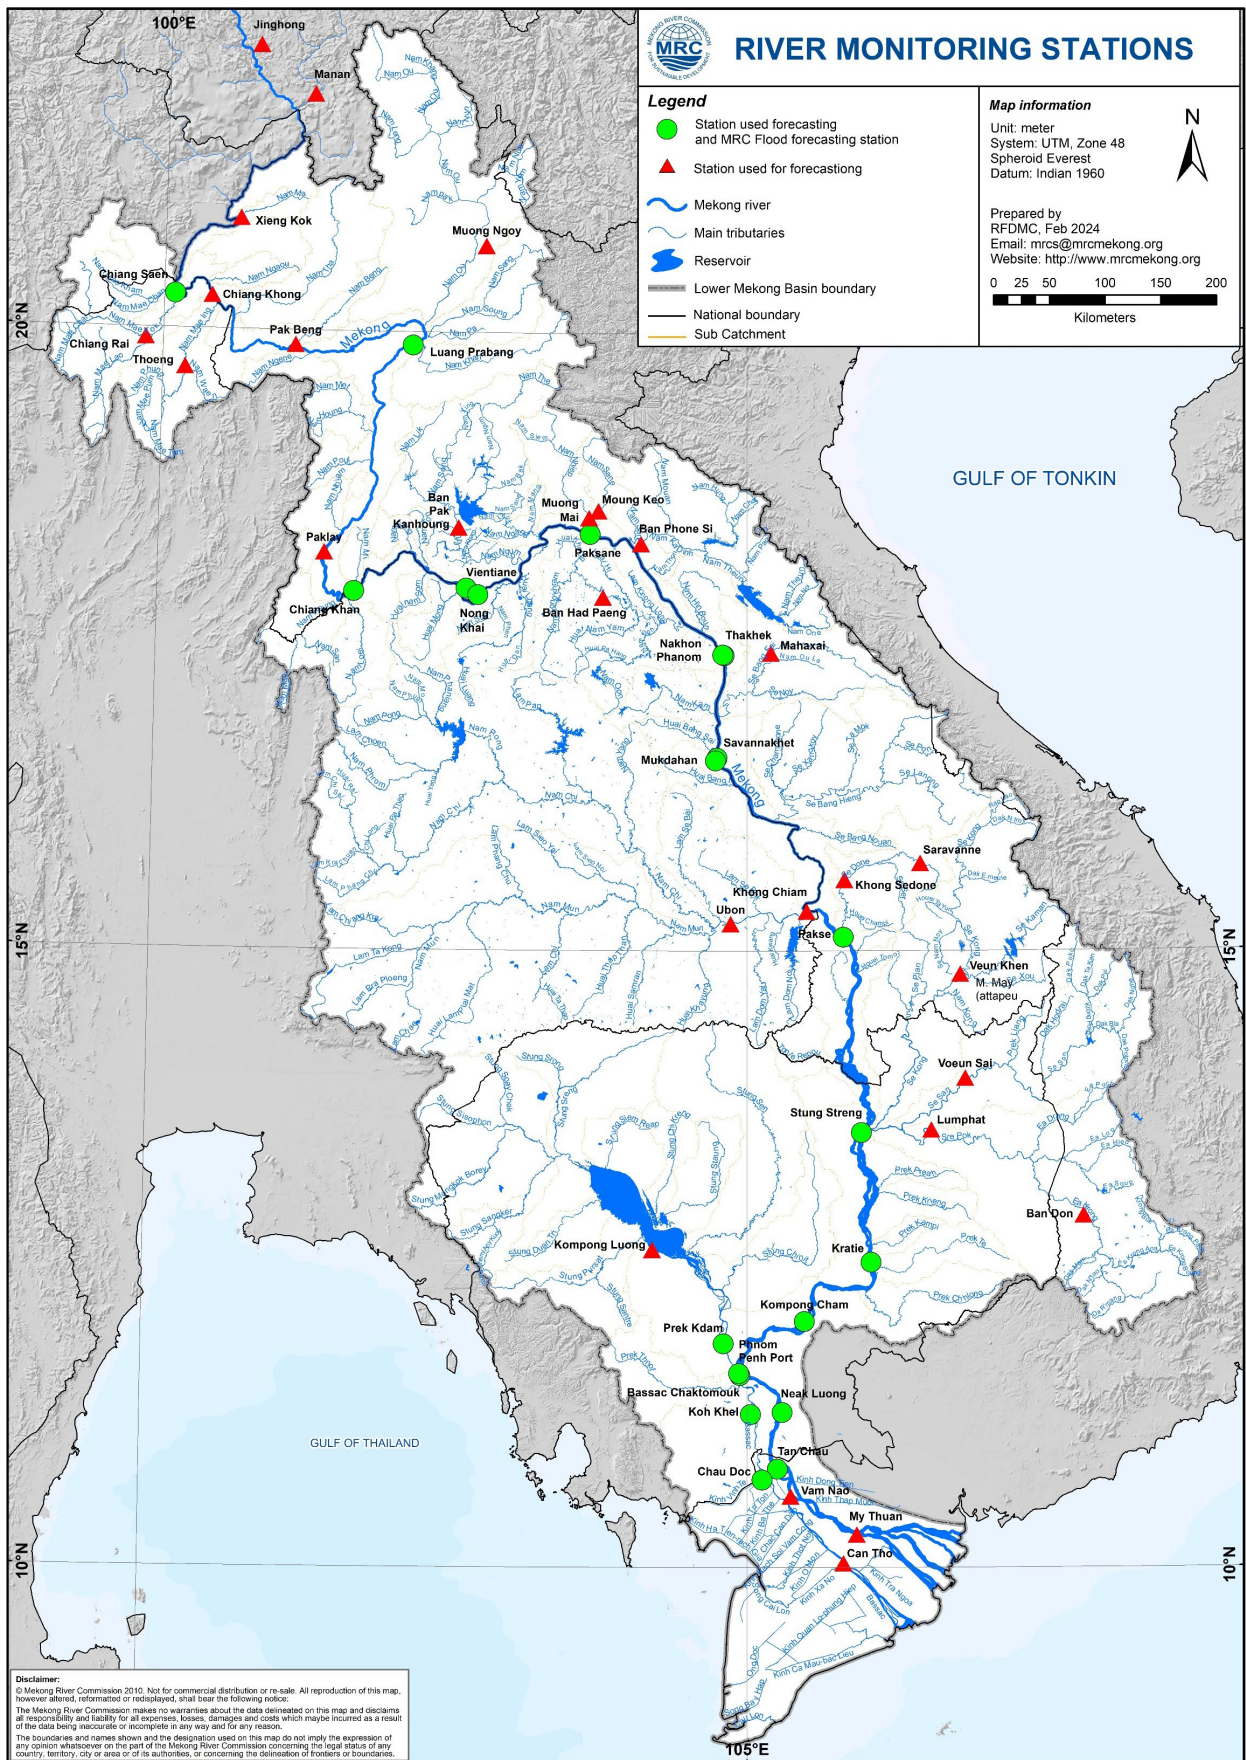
MEKONG RIVER COMMISSION
MRC
FOR SUSTAINABLE DEVELOPMENT

RIVER MONITORING STATIONS

Legend
Station used forecasting and MRC Flood forecasting station
Station used for forecastiong
Mekong river
Main tributaries
Reservoir
Lower Mekong Basin boundary
National boundary
Sub Catchment

Map information
Unit: meter
System: UTM, Zone 48
Spheroid Everest
Datum: Indian 1960

N

Prepared by
RFDMC, Feb 2024
Email: mrcs@mrcmekong.org
Website: http://www.mrcmekong.org

0 25 50 100 150 200
Kilometers

100°E
105°E
20°N
15°N
10°N
20°N
15°N
10°N

Jinghong
Manan
Xieng Kok
Muong Ngoy
Chiang Saen
Chiang Khong
Chiang Rai
Thoeng
Pak Beng
Mekong
Luang Prabang
GULF OF TONKIN
Ban Pak Kanhoung
Muong Mai
Moung Keo
Ban Phone Si
Paklay
Paksane
Vientiane
Chiang Khan
Nong Khai
Ban Had Paeng
Thakhek
Nakhon Phanom
Mahaxai
Savannakhet
Mukdahan
Mekong
Saravanne
Khong Sedone
Khong Chiam
Ubon
Pakse
Veun Khen
M. May (attapeu
Voeun Sai
Stung Streng
Lumphat
Ban Don
Kompong Luong
Kratie
Kompong Cham
Prek Kdam
Phnom Penh Port
Bassac Chaktomouk
Neak Luong
Koh Khel
GULF OF THAILAND
Tan Chau
Chau Doc
Vam Nao
My Thuan
Can Tho

Disclaimer:
© Mekong River Commission 2010. Not for commercial distribution or re-sale. All reproduction of this map, however altered, reformatted or redisplayed, shall bear the following notice:
The Mekong River Commission makes no warranties about the data delineated on this map and disclaims all responsibility and liability for all expenses, losses, damages and costs which maybe incurred as a result of the data being inaccurate or incomplete in any way and for any reason.
The boundaries and names shown and the designation used on this map do not imply the expression of any opinion whatsoever on the part of the Mekong River Commission concerning the legal status of any country, territory, city or area or of its authorities, or concerning the delineation of frontiers or boundaries.